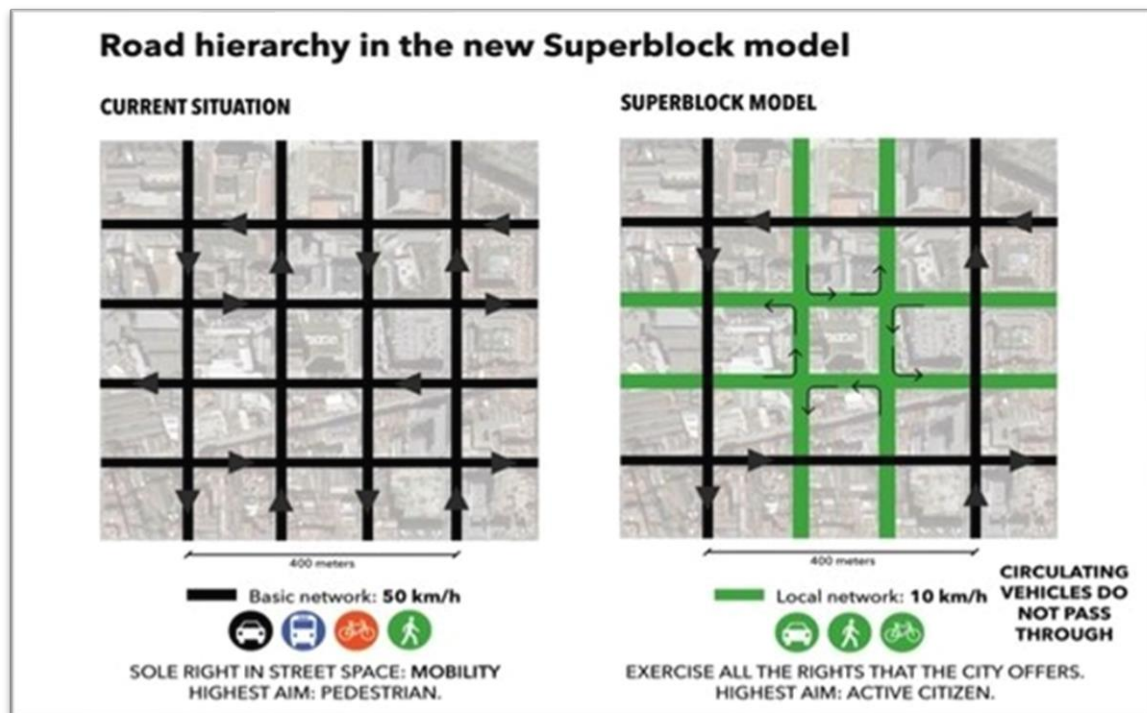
Road hierarchy in the new Superblock model

CURRENT SITUATION

400 meters

Basic network: **50 km/h**

SOLE RIGHT IN STREET SPACE: **MOBILITY**
HIGHEST AIM: PEDESTRIAN.

SUPERBLOCK MODEL

400 meters

Local network: **10 km/h**

CIRCULATING VEHICLES DO NOT PASS THROUGH

EXERCISE ALL THE RIGHTS THAT THE CITY OFFERS.
HIGHEST AIM: ACTIVE CITIZEN.